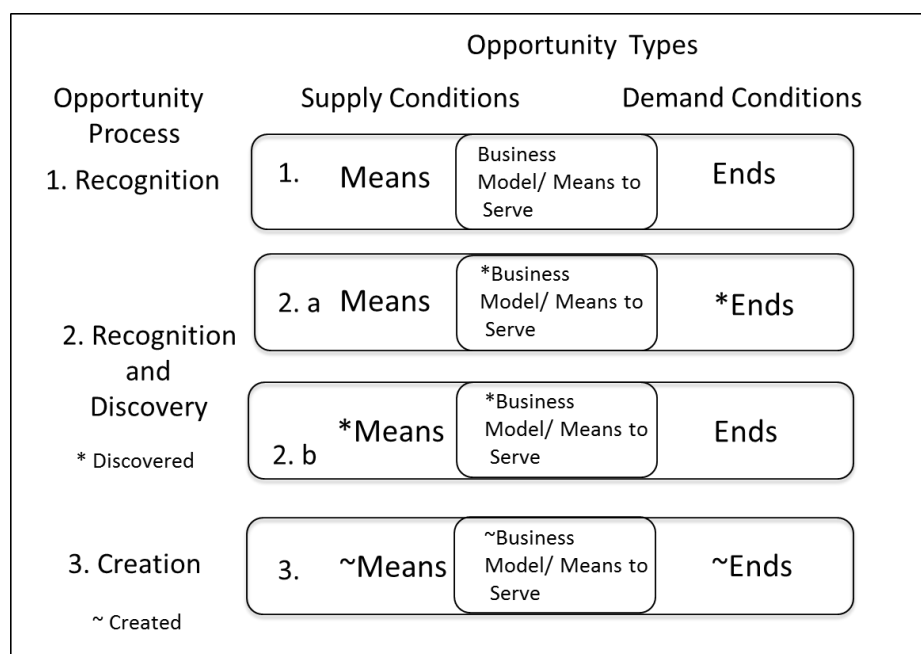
Opportunity Types

Opportunity Process

Supply Conditions

Demand Conditions

1. Recognition

1. Means

Business Model/ Means to Serve

Ends

2. a Means

*Business Model/ Means to Serve

*Ends

2. Recognition and Discovery

* Discovered

*Means 2. b

*Business Model/ Means to Serve

Ends

3. Creation

~ Created

3. ~Means

~Business Model/ Means to Serve

~Ends